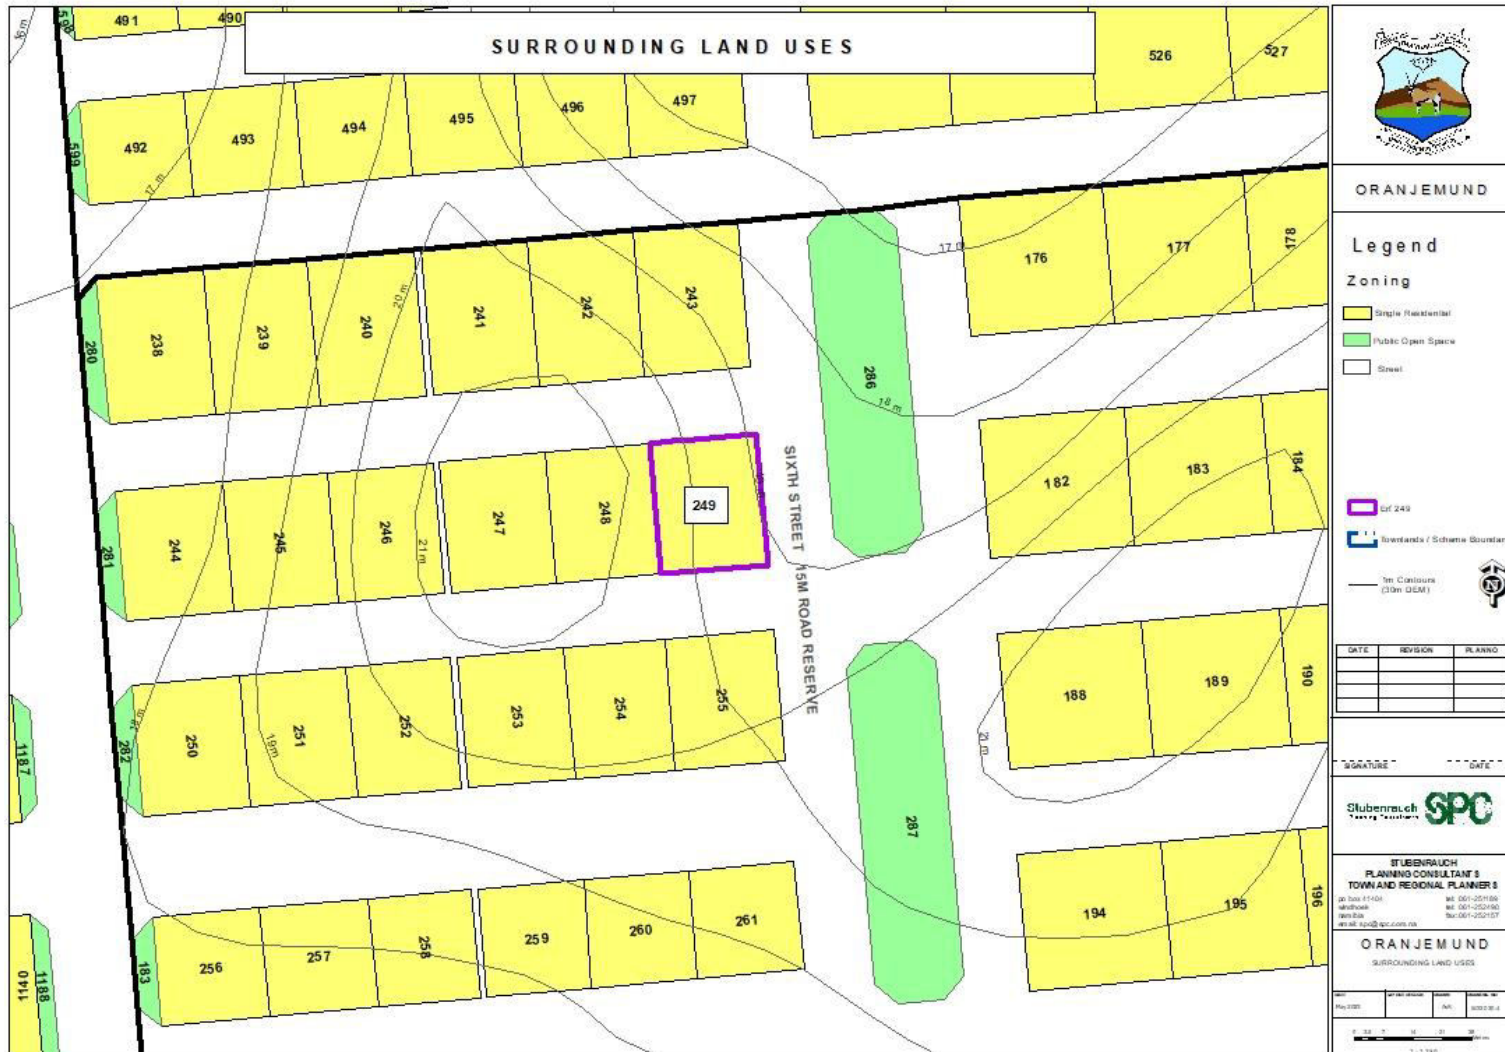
SURROUNDING LAND USES

491
490
526
527
492
493
494
495
496
497
599
17 m
17 m
176
177
178
238
239
240
20 m
241
242
243
280
286
18 m
244
245
246
21 m
247
248
249
281
182
183
184
SIXTH STREET 15M ROAD RESERVE
250
251
252
253
254
255
282
19m
188
189
190
21 m
1187
287
256
257
258
259
260
261
183
194
195
196
1140
1188

ORANJEMUND

Legend

Zoning

Single Residential

Public Open Space

Street

Erf 249

Townlands / Scheme Boundary

1m Contours (30m DEM)

| DATE | REVISION | PLAN NO |
|---|---|---|
| | | |
| | | |
| | | |

SIGNATURE

DATE

Stubenrauch Planning Consultants SPC

STUBENRAUCH PLANNING CONSULTANTS TOWN AND REGIONAL PLANNERS

po box 11404 windhoek namibia email: spc@spc.com.na

tel: 061-251189 tel: 061-252490 fax: 061-252157

ORANJEMUND

SURROUNDING LAND USES

May 2020

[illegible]